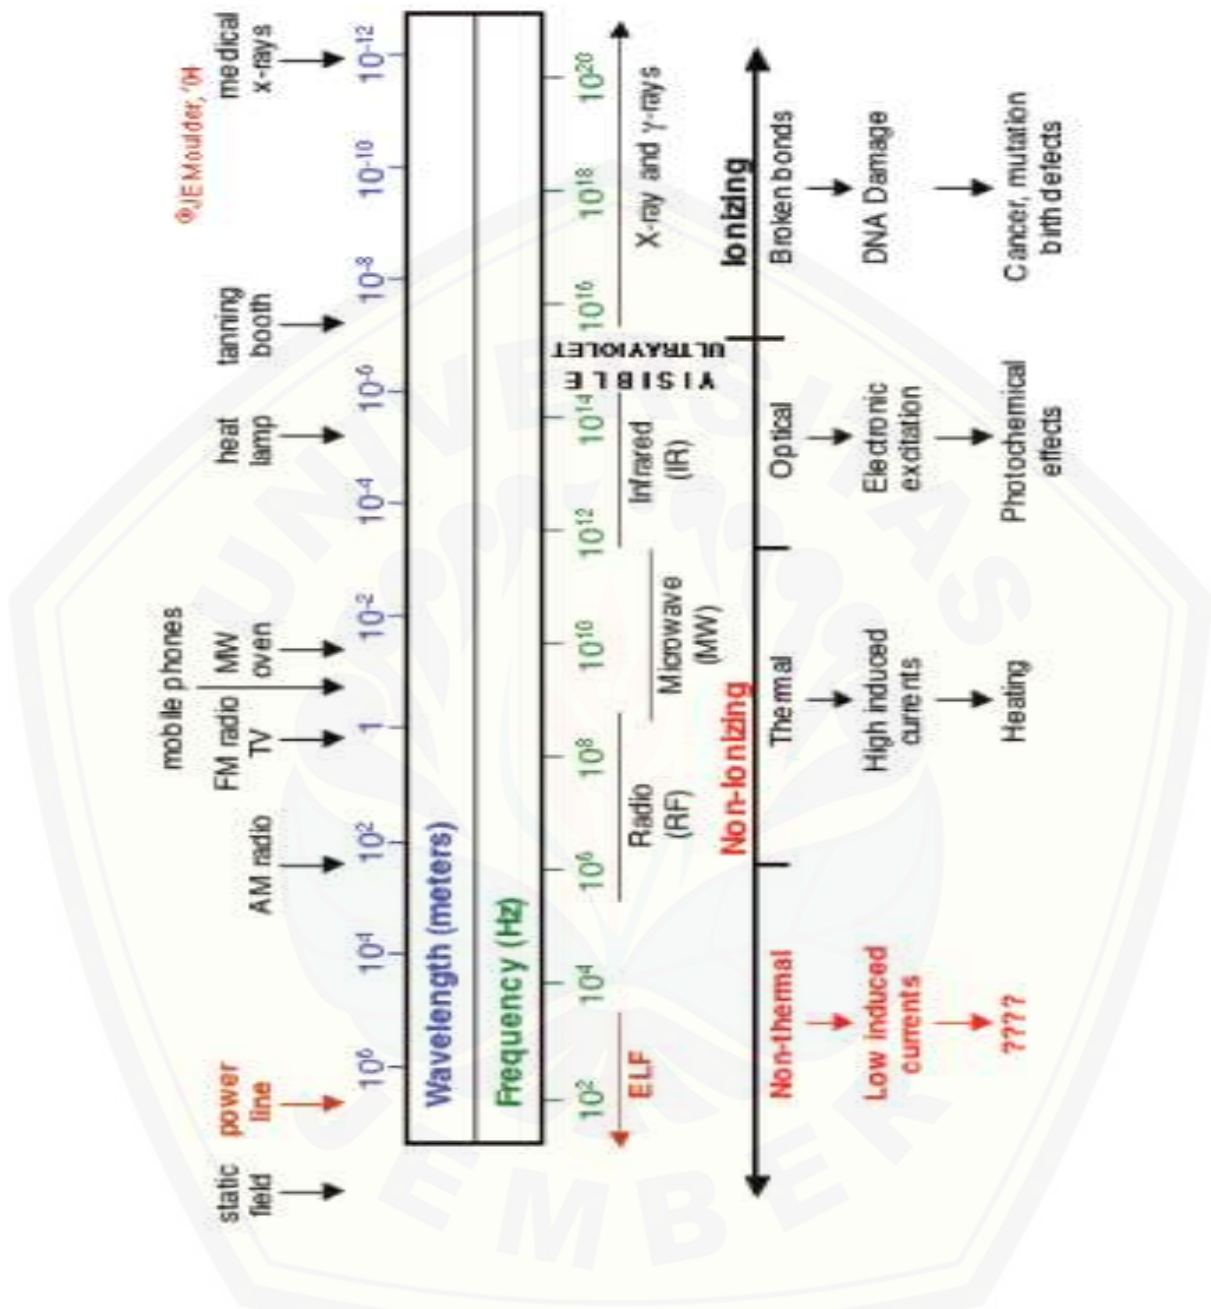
static field

power line

AM radio

FM radio TV

mobile phones

MW oven

heat lamp

tanning booth

medical x-rays

©JE Moulder, '04

$10^6$ $10^4$ $10^2$ 1 $10^{-2}$ $10^{-4}$ $10^{-6}$ $10^{-8}$ $10^{-10}$ $10^{-12}$

Wavelength (meters)

Frequency (Hz)

$10^2$ $10^4$ $10^6$ $10^8$ $10^{10}$ $10^{12}$ $10^{14}$ $10^{16}$ $10^{18}$ $10^{20}$

ELF

Radio (RF)

Microwave (MW)

Infrared (IR)

VISIBLE

ULTRAVIOLET

X-ray and γ-rays

Non-Ionizing

Ionizing

Non-thermal → Low induced currents → ????

Thermal → High induced currents → Heating

Optical → Electronic excitation → Photochemical effects

Broken bonds → DNA Damage → Cancer, mutation birth defects